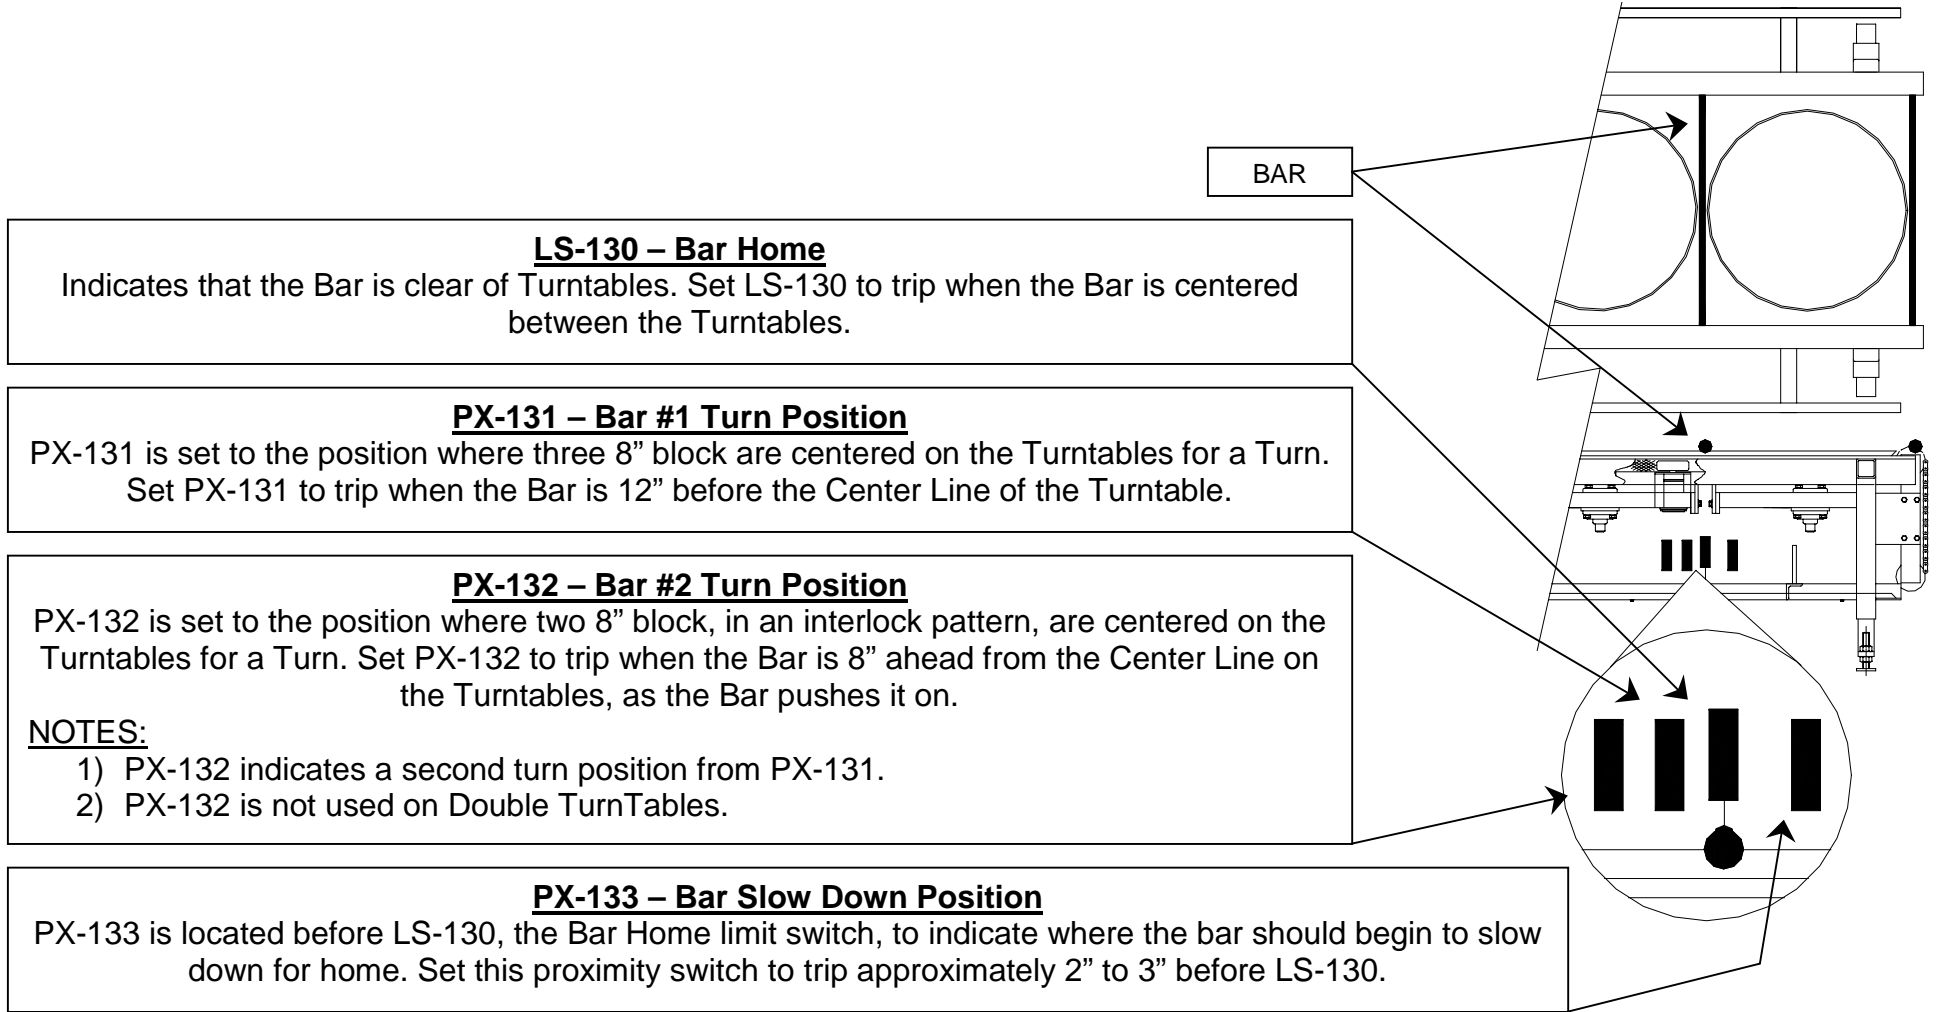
BAR

**LS-130 – Bar Home**
Indicates that the Bar is clear of Turntables. Set LS-130 to trip when the Bar is centered between the Turntables.

**PX-131 – Bar #1 Turn Position**
PX-131 is set to the position where three 8” block are centered on the Turntables for a Turn. Set PX-131 to trip when the Bar is 12” before the Center Line of the Turntable.

**PX-132 – Bar #2 Turn Position**
PX-132 is set to the position where two 8” block, in an interlock pattern, are centered on the Turntables for a Turn. Set PX-132 to trip when the Bar is 8” ahead from the Center Line on the Turntables, as the Bar pushes it on.

NOTES:
1) PX-132 indicates a second turn position from PX-131.
2) PX-132 is not used on Double TurnTables.

**PX-133 – Bar Slow Down Position**
PX-133 is located before LS-130, the Bar Home limit switch, to indicate where the bar should begin to slow down for home. Set this proximity switch to trip approximately 2” to 3” before LS-130.